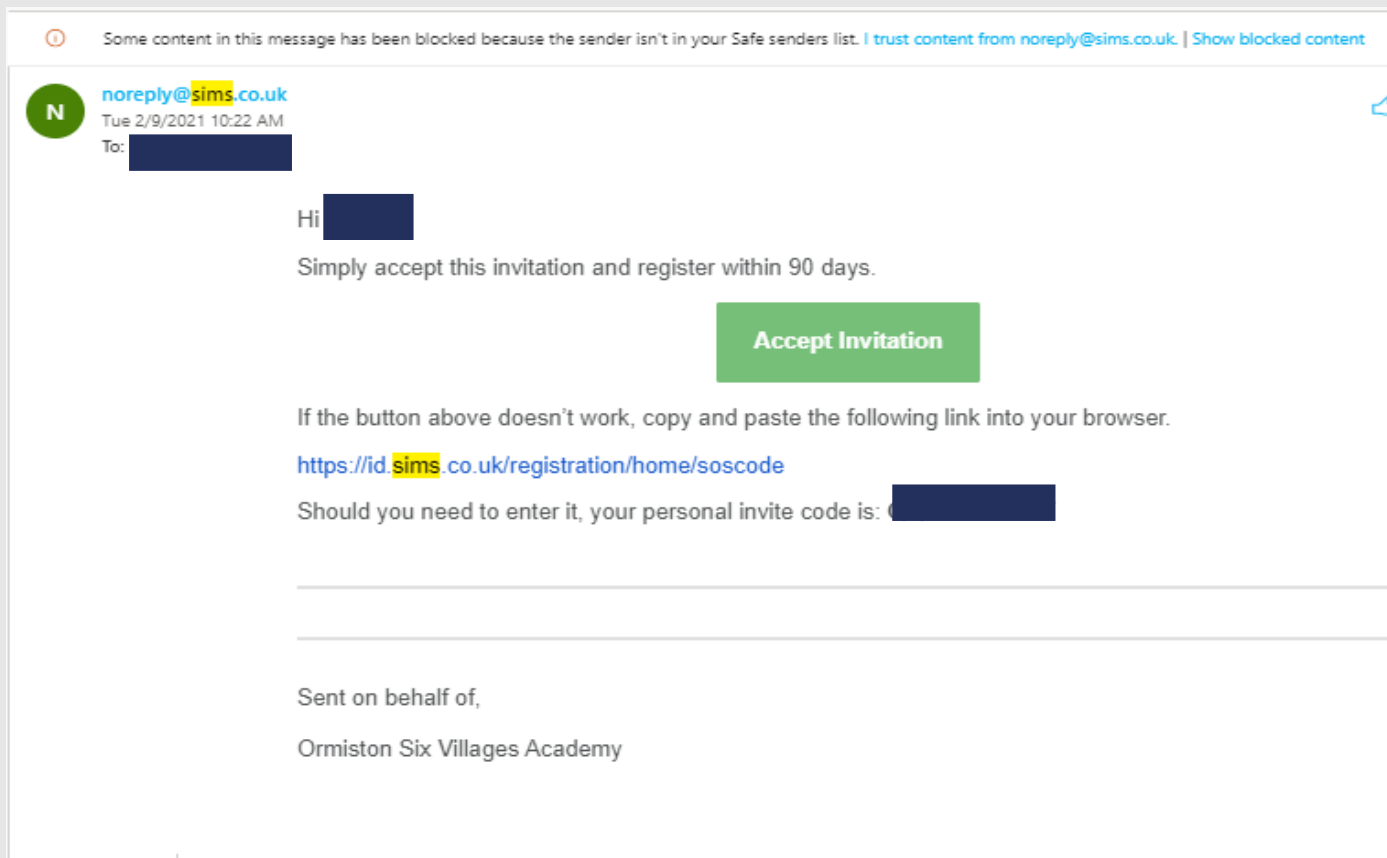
Some content in this message has been blocked because the sender isn't in your Safe senders list. I trust content from noreply@sims.co.uk. | Show blocked content

N

noreply@sims.co.uk
Tue 2/9/2021 10:22 AM
To: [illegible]

Hi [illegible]

Simply accept this invitation and register within 90 days.

Accept Invitation

If the button above doesn't work, copy and paste the following link into your browser.

https://id.sims.co.uk/registration/home/soscode

Should you need to enter it, your personal invite code is: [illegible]

Sent on behalf of,

Ormiston Six Villages Academy